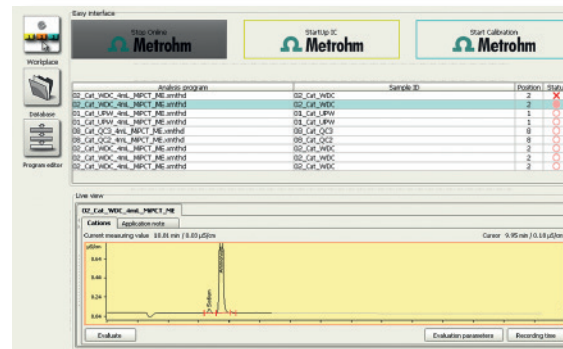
Easy interface

Workplace

Database

Program editor

Stop Online
Metrohm

StartUp IC
Metrohm

Start Calibration
Metrohm

| Analysis program | Sample ID | Position | Status |
|---|---|---|---|
| 02_Cat_WDC_4mL_MPCT_ME.smthd | 02_Cat_WDC | 2 | |
| 02_Cat_WDC_4mL_MPCT_ME.smthd | 02_Cat_WDC | 2 | |
| 01_Cat_UPW_4mL_MPCT_ME.smthd | 01_Cat_UPW | 1 | |
| 01_Cat_UPW_4mL_MPCT_ME.smthd | 01_Cat_UPW | 1 | |
| 08_Cat_QC3_4mL_MPCT_ME.smthd | 08_Cat_QC3 | 8 | |
| 08_Cat_QC2_4mL_MPCT_ME.smthd | 08_Cat_QC2 | 8 | |
| 02_Cat_WDC_4mL_MPCT_ME.smthd | 02_Cat_WDC | 2 | |
| 02_Cat_WDC_4mL_MPCT_ME.smthd | 02_Cat_WDC | 2 | |
| 02_Cat_WDC_4mL_MPCT_ME.smthd | 02_Cat_WDC | 2 | |

Live view

02_Cat_WDC_4mL_MPCT_ME

Cations Application note

Current measuring value 10.01 min / 0.03 µS/cm

Cursor 9.95 min / 0.10 µS/cm

µS/cm

0.08

0.06

0.04

0.02

Sodium

Evaluate

Evaluation parameters

Recording time